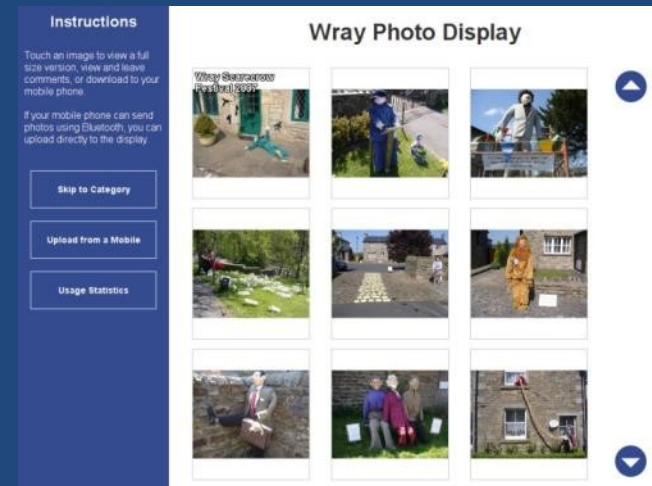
Instructions

Touch an image to view a full size version, view and leave comments, or download to your mobile phone.

If your mobile phone can send photos using Bluetooth, you can upload directly to the display.

Skip to Category

Upload from a Mobile

Usage Statistics

Wray Photo Display

Wray Scarecrow Festival 2007